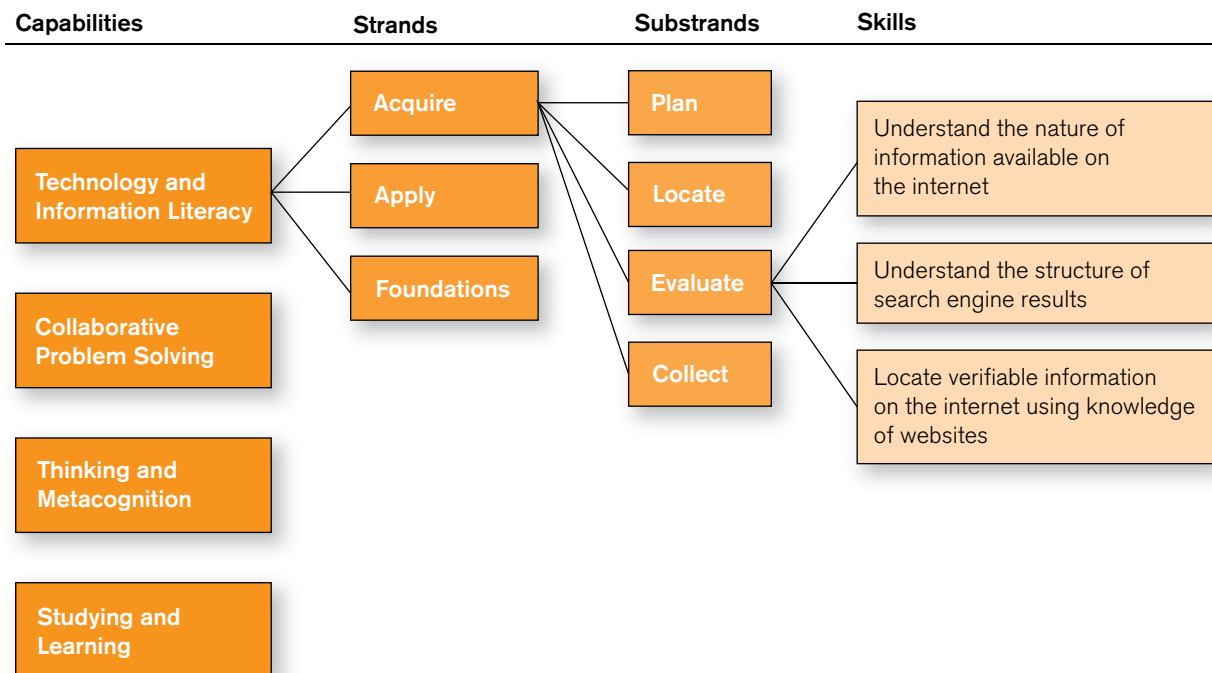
Capabilities

Strands

Substrands

Skills

Technology and Information Literacy

Collaborative Problem Solving

Thinking and Metacognition

Studying and Learning

Acquire

Apply

Foundations

Plan

Locate

Evaluate

Collect

Understand the nature of information available on the internet

Understand the structure of search engine results

Locate verifiable information on the internet using knowledge of websites